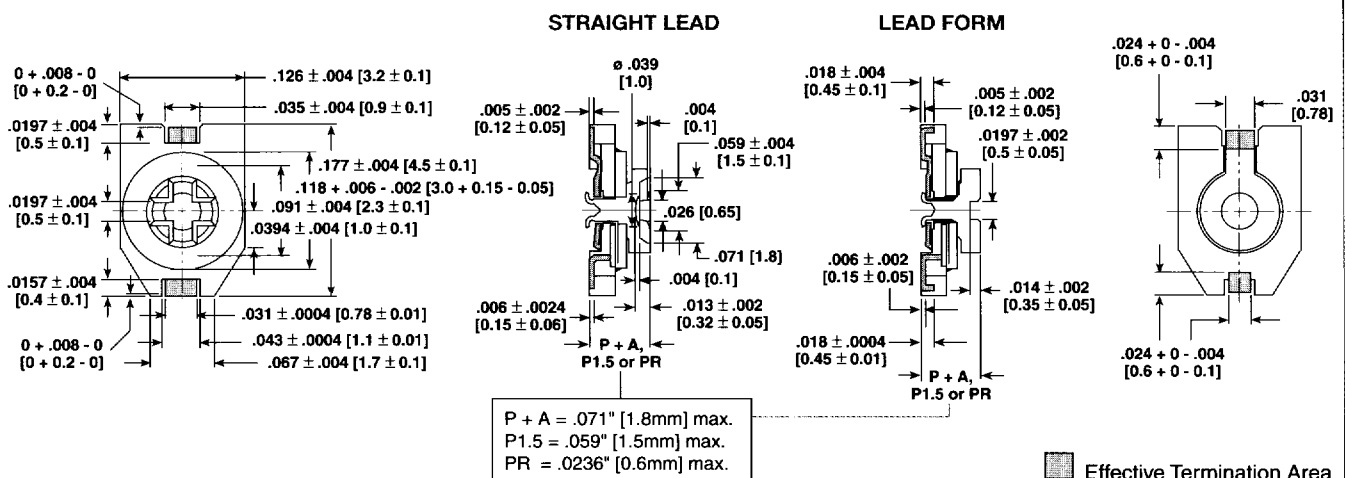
STRAIGHT LEAD

LEAD FORM

0 + .008 - 0
[0 + 0.2 - 0]

.126 ± .004 [3.2 ± 0.1]

.035 ± .004 [0.9 ± 0.1]

.0197 ± .004
[0.5 ± 0.1]

.177 ± .004 [4.5 ± 0.1]

.118 + .006 - .002 [3.0 + 0.15 - 0.05]

.0197 ± .004
[0.5 ± 0.1]

.091 ± .004 [2.3 ± 0.1]

.0394 ± .004 [1.0 ± 0.1]

.0157 ± .004
[0.4 ± 0.1]

.031 ± .0004 [0.78 ± 0.01]

0 + .008 - 0
[0 + 0.2 - 0]

.043 ± .0004 [1.1 ± 0.01]

.067 ± .004 [1.7 ± 0.1]

ø .039
[1.0]

.005 ± .002
[0.12 ± 0.05]

.004
[0.1]

.059 ± .004
[1.5 ± 0.1]

.026 [0.65]

.071 [1.8]

.004 [0.1]

.006 ± .0024
[0.15 ± 0.06]

.013 ± .002
[0.32 ± 0.05]

P + A,
P1.5 or PR

.018 ± .004
[0.45 ± 0.1]

.005 ± .002
[0.12 ± 0.05]

.0197 ± .002
[0.5 ± 0.05]

.006 ± .002
[0.15 ± 0.05]

.014 ± .002
[0.35 ± 0.05]

.018 ± .0004
[0.45 ± 0.01]

P + A,
P1.5 or PR

.024 + 0 - .004
[0.6 + 0 - 0.1]

.031
[0.78]

.024 + 0 - .004
[0.6 + 0 - 0.1]

P + A = .071" [1.8mm] max.
P1.5 = .059" [1.5mm] max.
PR = .0236" [0.6mm] max.

Effective Termination Area